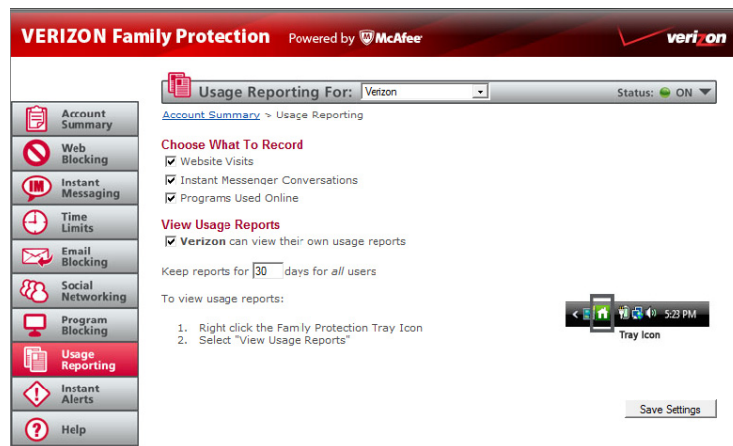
VERIZON Family Protection Powered by McAfee

verizon

Account Summary
Web Blocking
Instant Messaging
Time Limits
Email Blocking
Social Networking
Program Blocking
Usage Reporting
Instant Alerts
Help

Usage Reporting For: Verizon

Status: ON

Account Summary > Usage Reporting

Choose What To Record

☑ Website Visits
☑ Instant Messenger Conversations
☑ Programs Used Online

View Usage Reports

☑ Verizon can view their own usage reports

Keep reports for 30 days for all users

To view usage reports:

1. Right click the Family Protection Tray Icon
2. Select "View Usage Reports"

5:23 PM

Tray Icon

Save Settings